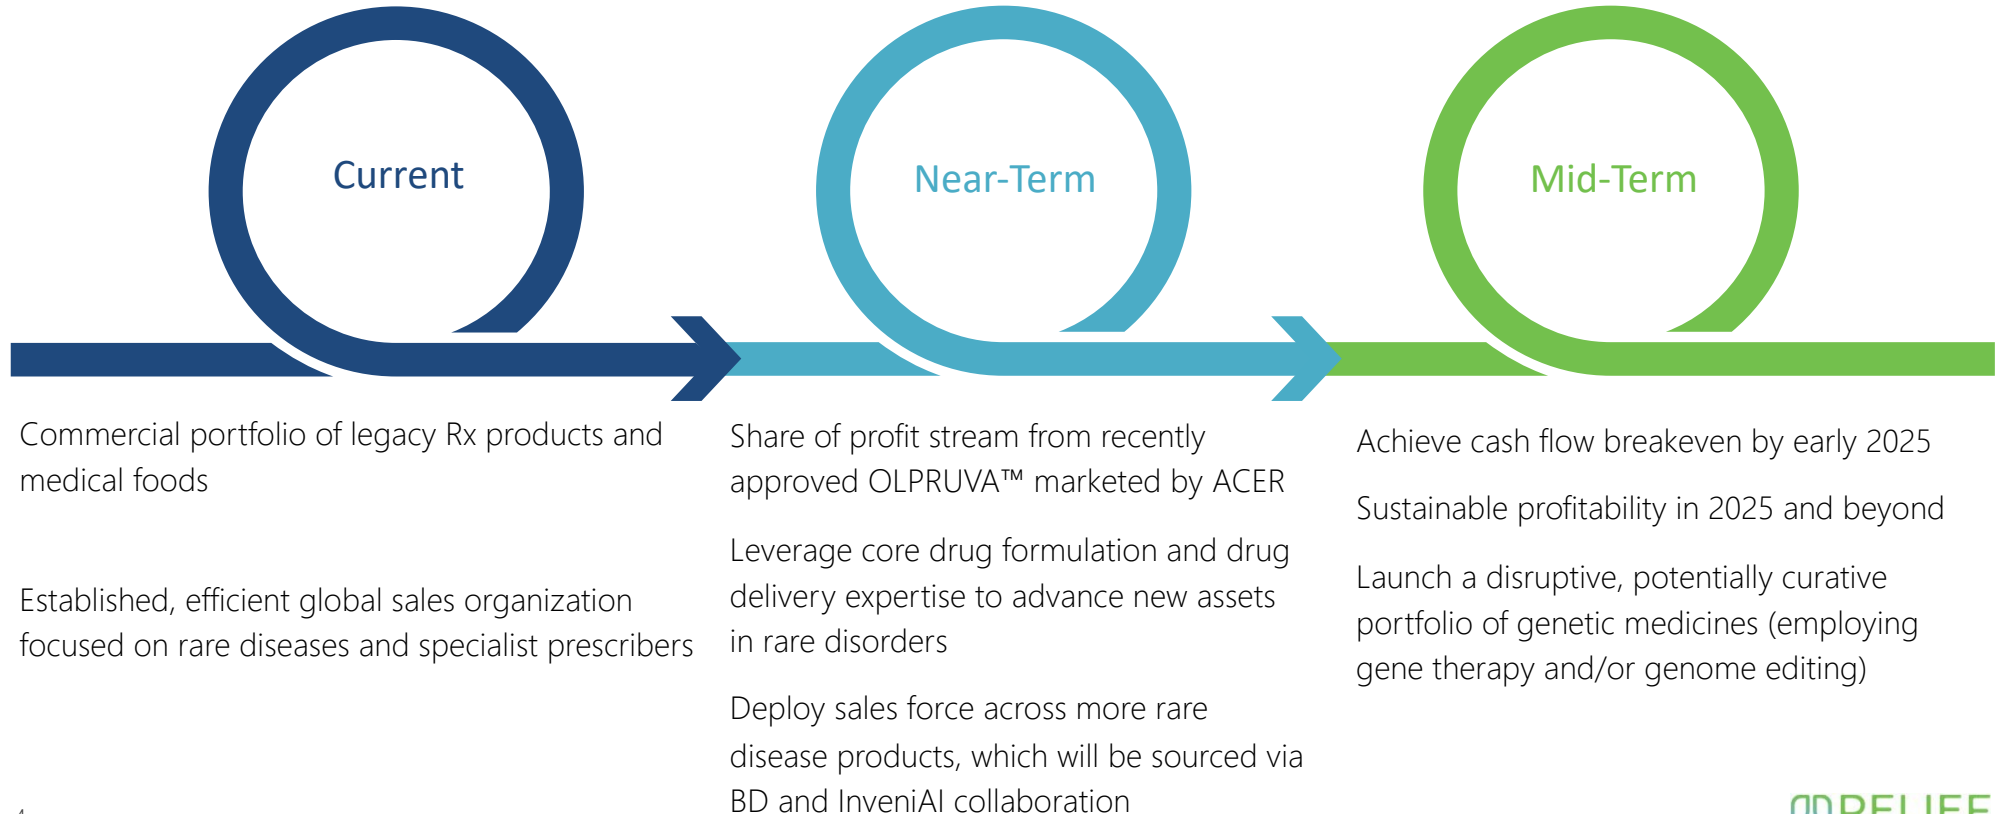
Current

Near-Term

Mid-Term

Commercial portfolio of legacy Rx products and medical foods

Established, efficient global sales organization focused on rare diseases and specialist prescribers

Share of profit stream from recently approved OLPRUVA™ marketed by ACER

Leverage core drug formulation and drug delivery expertise to advance new assets in rare disorders

Deploy sales force across more rare disease products, which will be sourced via BD and InveniAI collaboration

Achieve cash flow breakeven by early 2025

Sustainable profitability in 2025 and beyond

Launch a disruptive, potentially curative portfolio of genetic medicines (employing gene therapy and/or genome editing)

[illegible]